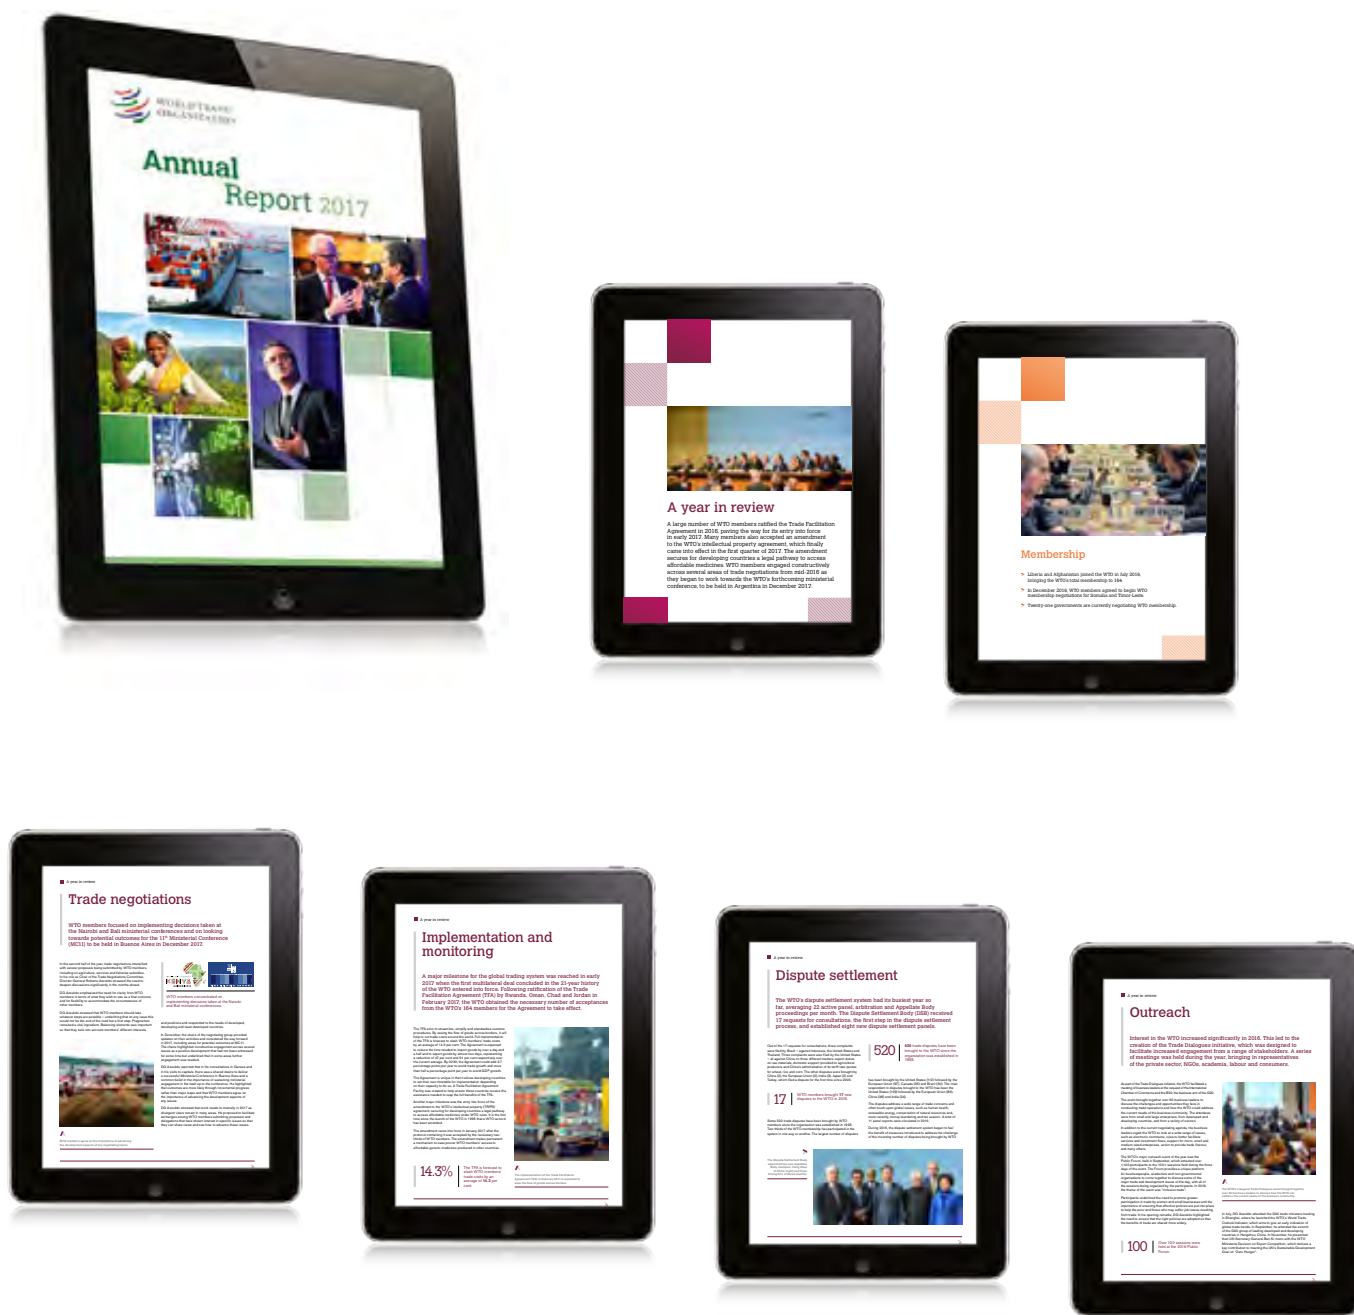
WORLD TRADE ORGANIZATION

Annual Report 2017

A year in review

A large number of WTO members ratified the Trade Facilitation Agreement in 2016, paving the way for its entry into force in early 2017. Many members also accepted an amendment to the WTO's intellectual property agreement, which finally came into effect in the first quarter of 2017. The amendment secures for developing countries a legal pathway to access affordable medicines. WTO members engaged constructively across several areas of trade negotiations from mid-2016 as they began to work towards the WTO's forthcoming ministerial conference, to be held in Argentina in December 2017.

Membership

Liberia and Afghanistan joined the WTO in July 2016, bringing the WTO's total membership to 164.

In December 2016, WTO members agreed to begin WTO membership negotiations for Somalia and Timor-Leste.

Twenty-one governments are currently negotiating WTO membership.

A year in review

Trade negotiations

WTO members focused on implementing decisions taken at the Nairobi and Bali ministerial conferences and on looking towards potential outcomes for the 11th Ministerial Conference (MC11) to be held in Buenos Aires in December 2017.

A year in review

Implementation and monitoring

A major milestone for the global trading system was reached in early 2017 when the first multilateral deal concluded in the 21-year history of the WTO entered into force. Following ratification of the Trade Facilitation Agreement (TFA) by Rwanda, Oman, Chad and Jordan in February 2017, the WTO obtained the necessary number of acceptances from the WTO's 164 members for the Agreement to take effect.

14.3%

A year in review

Dispute settlement

The WTO's dispute settlement system had its busiest year so far, averaging 22 active panel, arbitration and Appellate Body proceedings per month. The Dispute Settlement Body (DSB) received 17 requests for consultations, the first step in the dispute settlement process, and established eight new dispute settlement panels.

520

17

A year in review

Outreach

Interest in the WTO increased significantly in 2016. This led to the creation of the Trade Dialogues initiative, which was designed to facilitate increased engagement from a range of stakeholders. A series of meetings was held during the year, bringing in representatives of the private sector, NGOs, academia, labour and consumers.

100